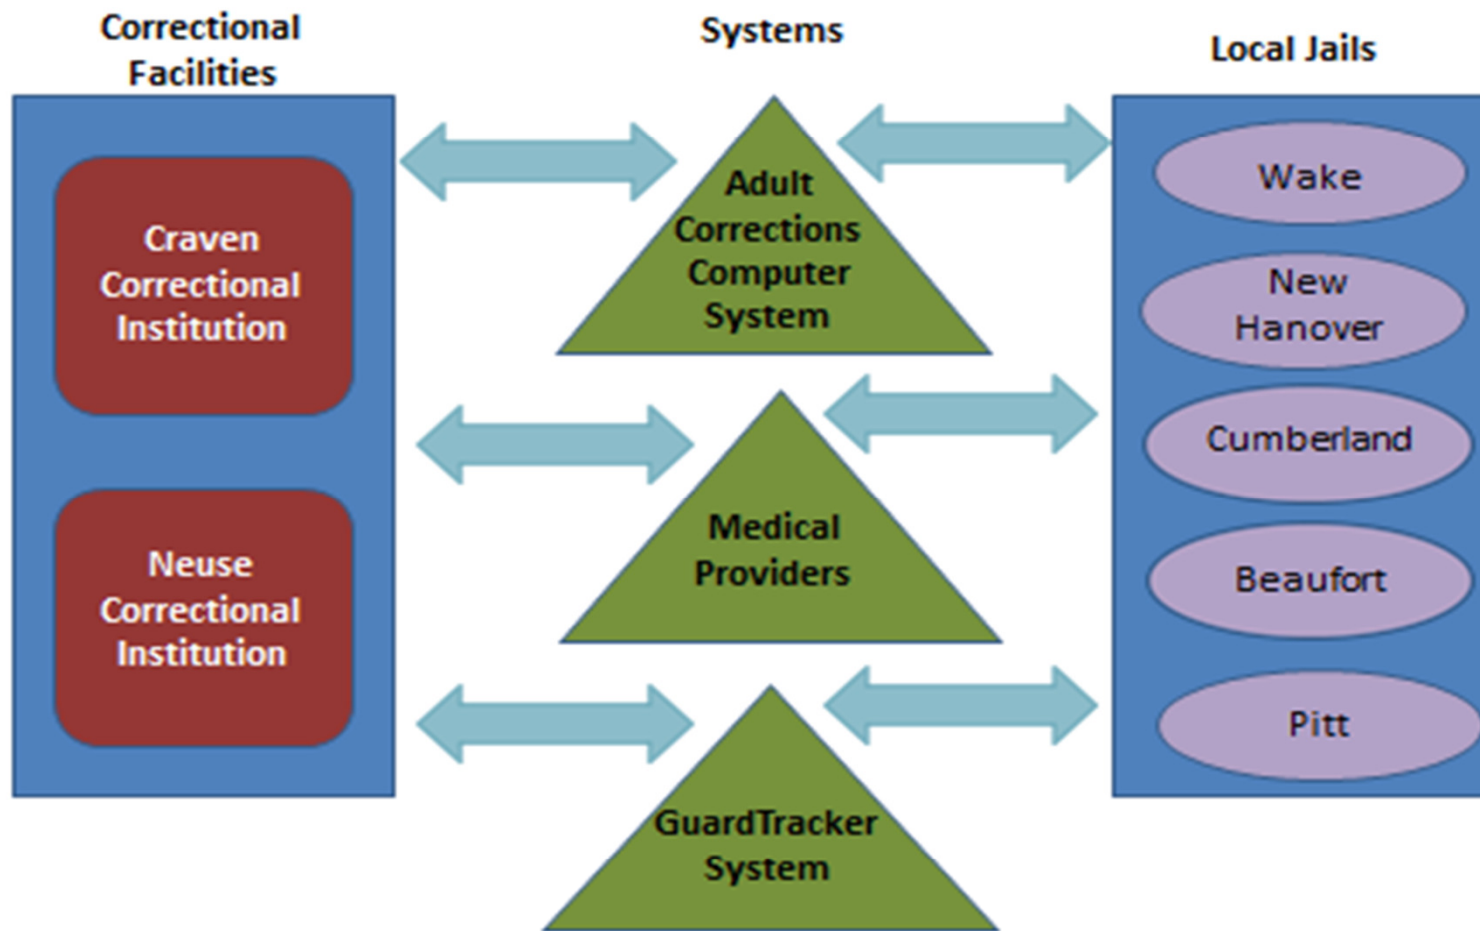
Correctional Facilities

Systems

Local Jails

Craven Correctional Institution

Neuse Correctional Institution

Adult Corrections Computer System

Medical Providers

GuardTracker System

Wake

New Hanover

Cumberland

Beaufort

Pitt